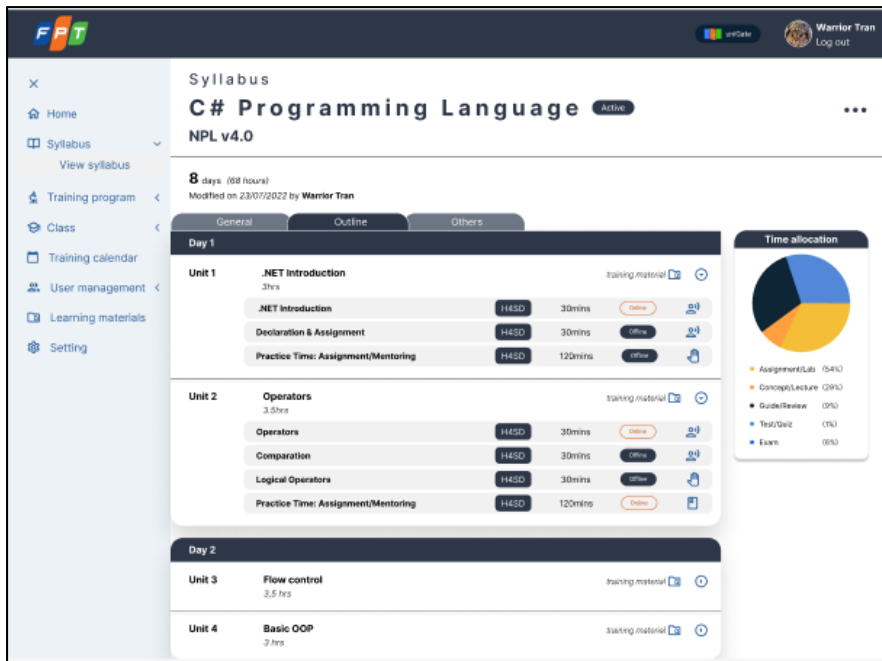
FPT

uniGate

Warrior Tran
Log out

×
Home
Syllabus
View syllabus
Training program
Class
Training calendar
User management
Learning materials
Setting

Syllabus
C# Programming Language Active
NPL v4.0

...

8 days (68 hours)
Modified on 23/07/2022 by Warrior Tran

General Outline Others

Day 1

Unit 1 .NET Introduction
3hrs
training material

| | | | |
|---|---|---|---|
| .NET Introduction | H4SD | 30mins | Online |
| Declaration & Assignment | H4SD | 30mins | Offline |
| Practice Time: Assignment/Mentoring | H4SD | 120mins | Offline |

Unit 2 Operators
3.5hrs
training material

| | | | |
|---|---|---|---|
| Operators | H4SD | 30mins | Online |
| Comparation | H4SD | 30mins | Offline |
| Logical Operators | H4SD | 30mins | Offline |
| Practice Time: Assignment/Mentoring | H4SD | 120mins | Online |

Day 2

Unit 3 Flow control
3,5 hrs
training material

Unit 4 Basic OOP
3 hrs
training material

Time allocation
Assignment/Lab (54%)
Concept/Lecture (29%)
Guide/Review (9%)
Test/Quiz (1%)
Exam (6%)